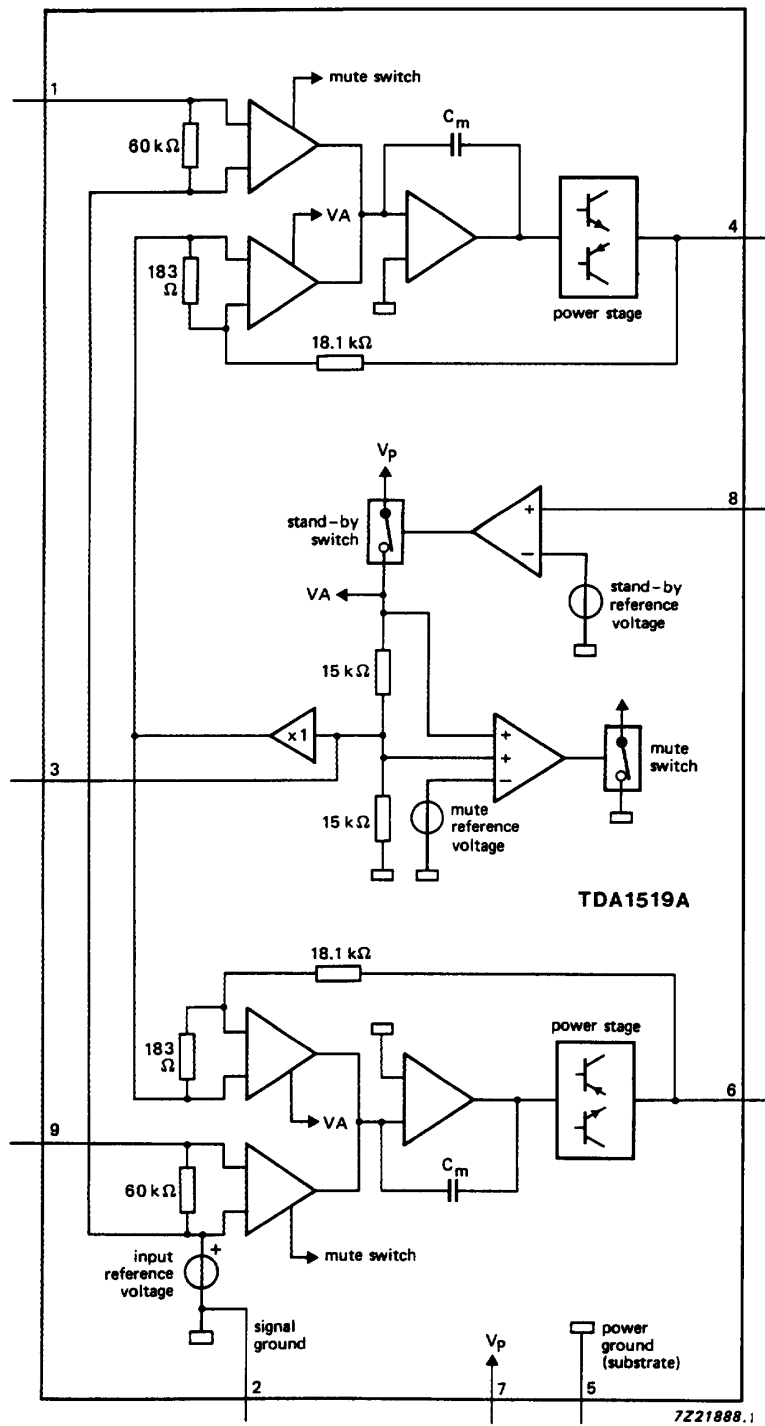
1
mute switch
$C_m$
60 kΩ
VA
4
183 Ω
power stage
18.1 kΩ
$V_p$
8
stand-by switch
+
−
VA
stand-by reference voltage
15 kΩ
x1
+
+
−
mute switch
3
15 kΩ
mute reference voltage
TDA1519A
18.1 kΩ
power stage
183 Ω
6
VA
9
$C_m$
60 kΩ
+
mute switch
input reference voltage
signal ground
$V_p$
power ground (substrate)
2
7
5
7Z21888.1